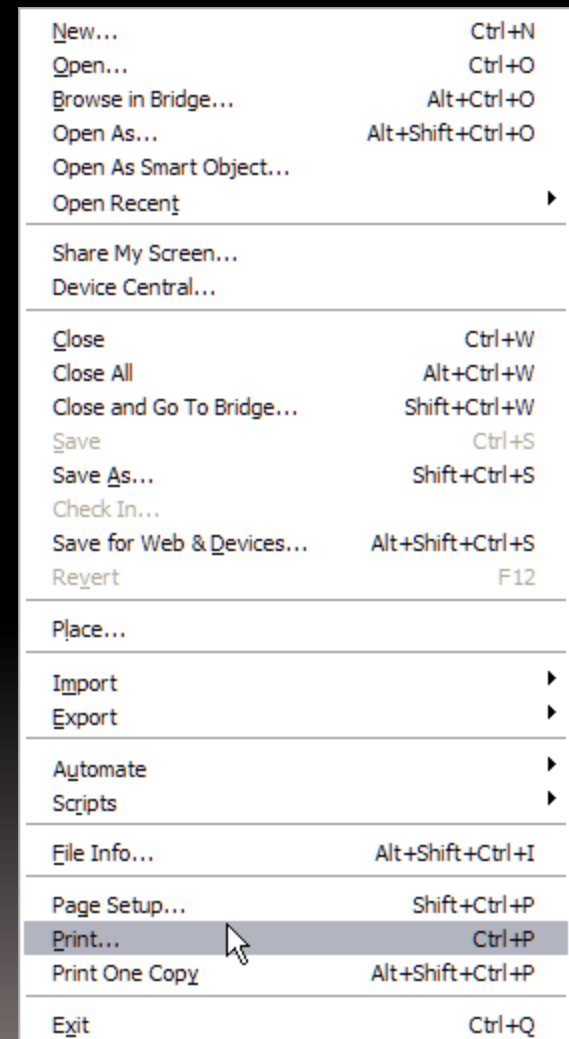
New... Ctrl+N
Open... Ctrl+O
Browse in Bridge... Alt+Ctrl+O
Open As... Alt+Shift+Ctrl+O
Open As Smart Object...
Open Recent

Share My Screen...
Device Central...

Close Ctrl+W
Close All Alt+Ctrl+W
Close and Go To Bridge... Shift+Ctrl+W
Save Ctrl+S
Save As... Shift+Ctrl+S
Check In...
Save for Web & Devices... Alt+Shift+Ctrl+S
Revert F12

Place...

Import
Export

Automate
Scripts

File Info... Alt+Shift+Ctrl+I

Page Setup... Shift+Ctrl+P
Print... Ctrl+P
Print One Copy Alt+Shift+Ctrl+P

Exit Ctrl+Q